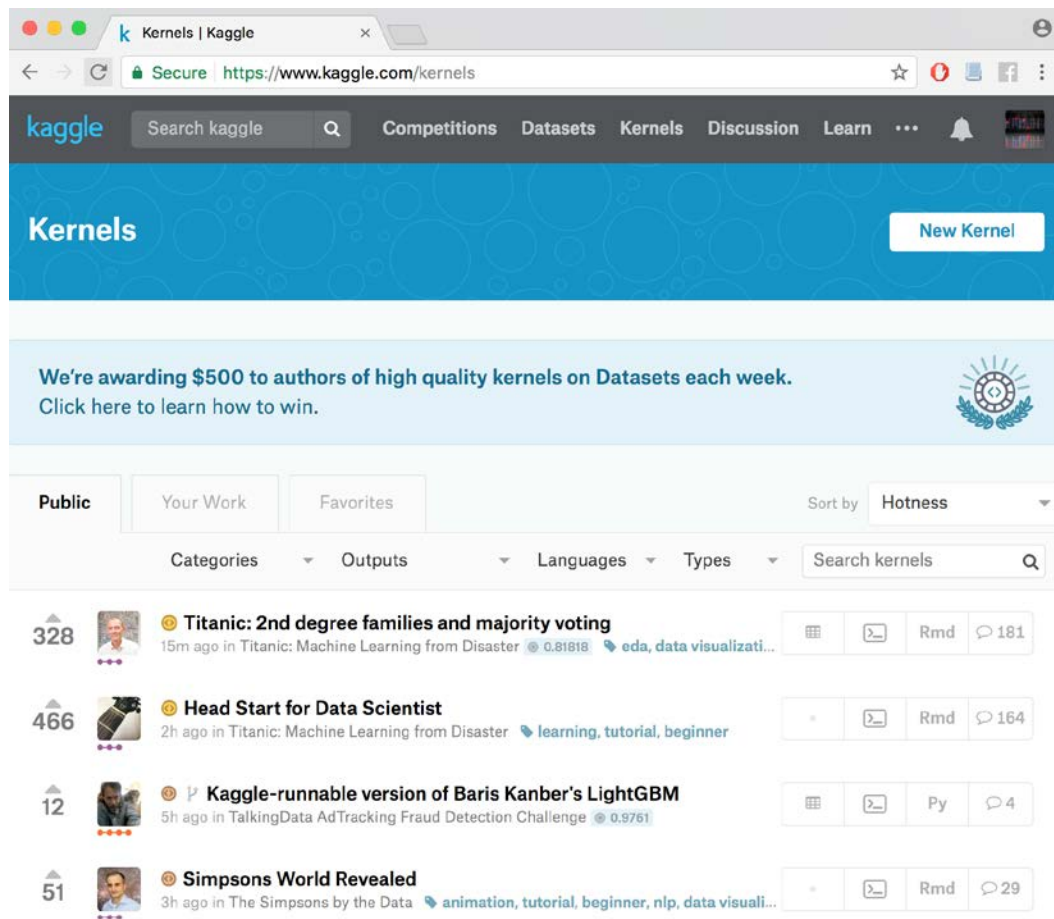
Kernels | Kaggle ×

Secure https://www.kaggle.com/kernels

kaggle Search kaggle Competitions Datasets Kernels Discussion Learn •••

Kernels

New Kernel

We're awarding $500 to authors of high quality kernels on Datasets each week.
Click here to learn how to win.

Public Your Work Favorites Sort by Hotness

Categories Outputs Languages Types Search kernels

328 Titanic: 2nd degree families and majority voting
15m ago in Titanic: Machine Learning from Disaster 0.81818 eda, data visualizati... Rmd 181

466 Head Start for Data Scientist
2h ago in Titanic: Machine Learning from Disaster learning, tutorial, beginner Rmd 164

12 Kaggle-runnable version of Baris Kanber's LightGBM
5h ago in TalkingData AdTracking Fraud Detection Challenge 0.9761 Py 4

51 Simpsons World Revealed
3h ago in The Simpsons by the Data animation, tutorial, beginner, nlp, data visuali... Rmd 29